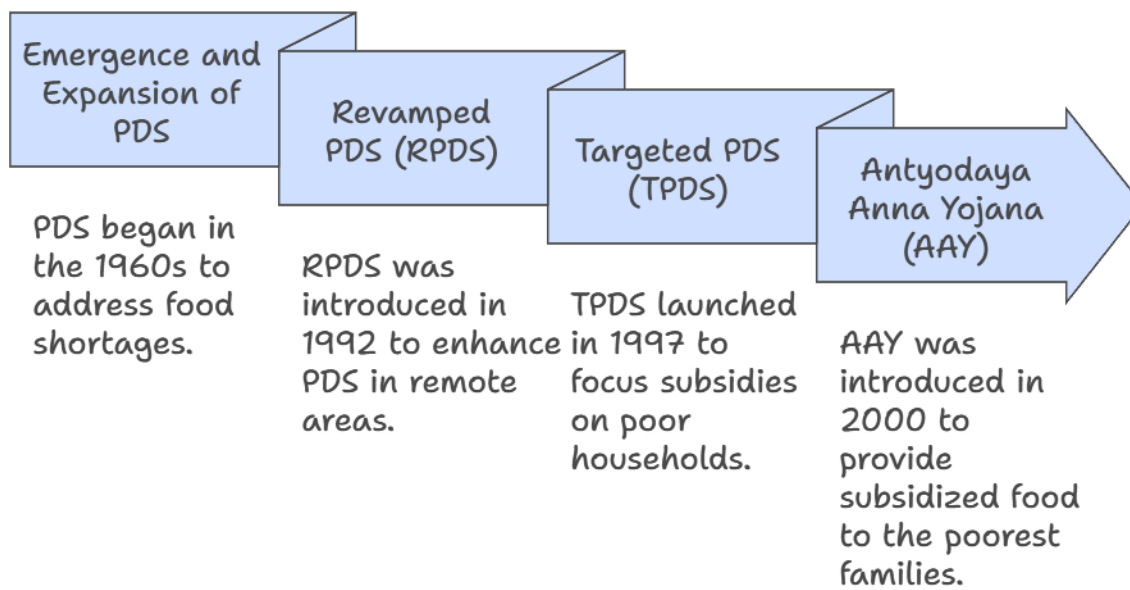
Emergence and Expansion of PDS

PDS began in the 1960s to address food shortages.

Revamped PDS (RPDS)

RPDS was introduced in 1992 to enhance PDS in remote areas.

Targeted PDS (TPDS)

TPDS launched in 1997 to focus subsidies on poor households.

Antyodaya Anna Yojana (AAY)

AAY was introduced in 2000 to provide subsidized food to the poorest families.